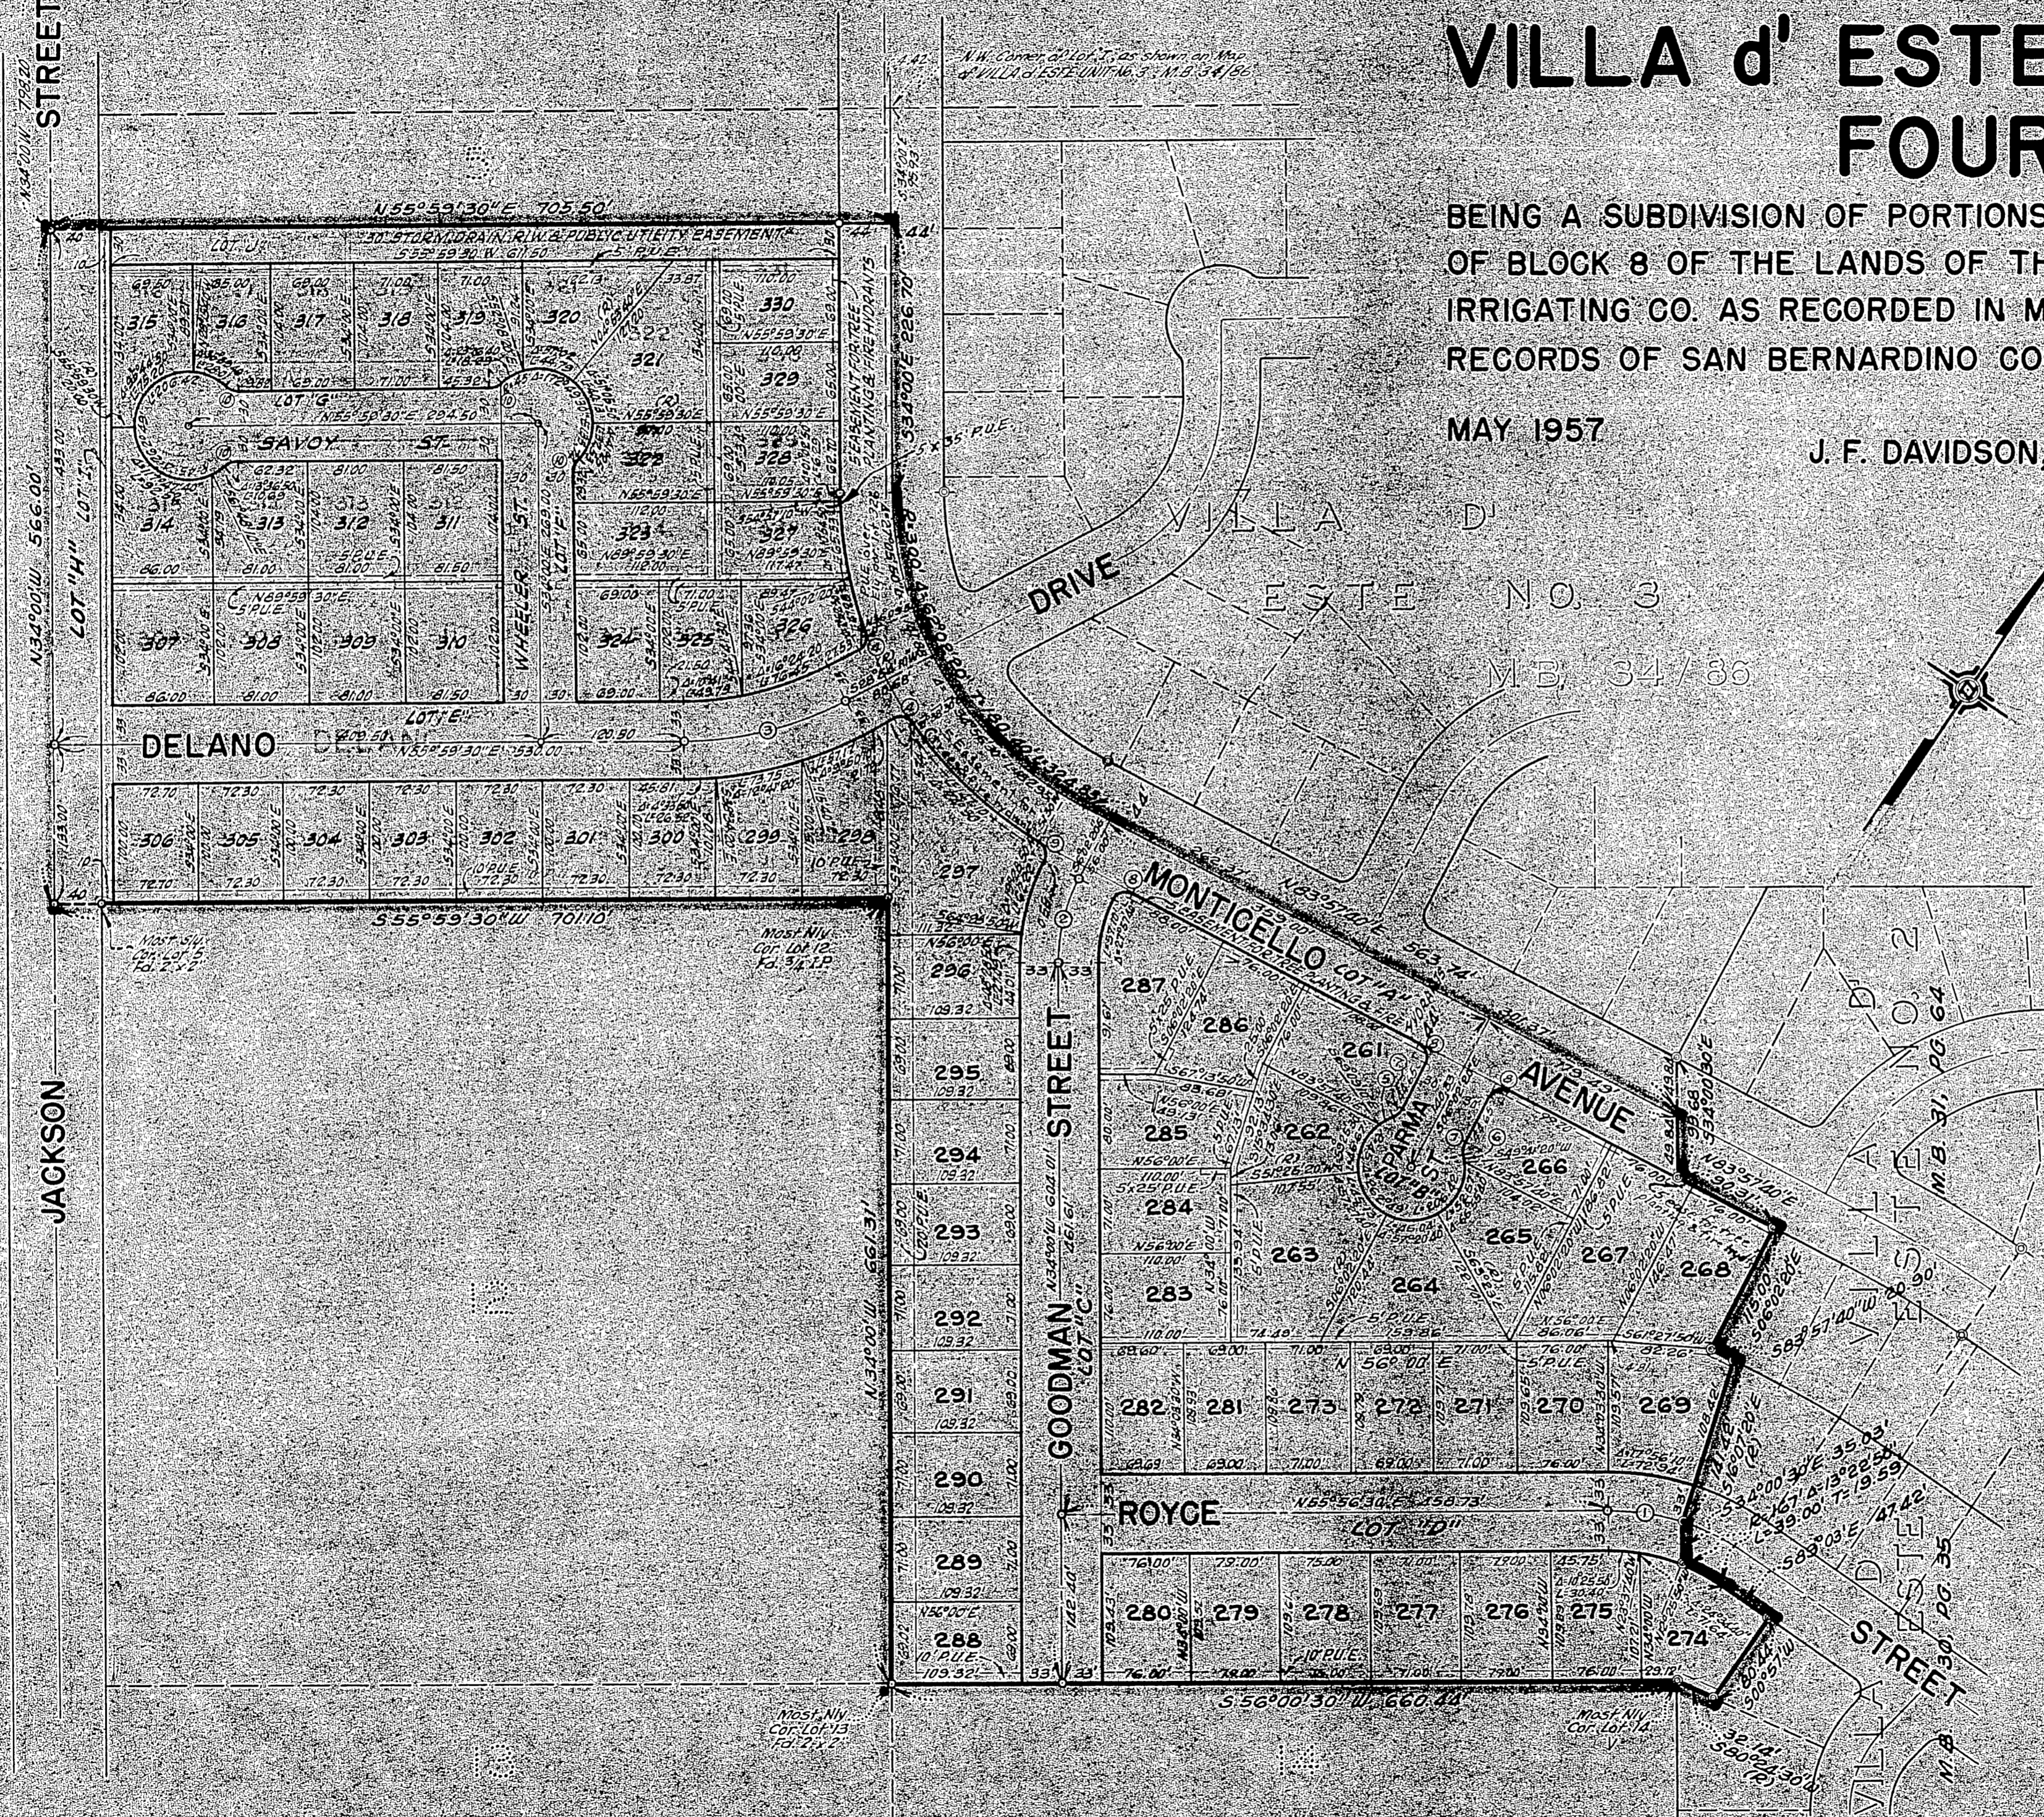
VILLA d' ESTE
FOUR

BEING A SUBDIVISION OF PORTIONS
OF BLOCK 8 OF THE LANDS OF TH
IRRIGATING CO. AS RECORDED IN M
RECORDS OF SAN BERNARDINO CO

MAY 1957

J. F. DAVIDSON,

STREET

JACKSON

N 55°53'30"E 705.50

S 55°53'30"W 701.10

N 34°00'W 566.00'

LOT "H"

SAVOY ST.

LOT "G"

DELANO

LOT "E"

WHEELER ST.

315 316 317 318 319 320 330 321 329 325 328 314 313 312 311 324 327 307 308 309 310 324 325 326 306 305 304 303 302 301 300 299 298

DRIVE

VILLA D' ESTE NO. 3 M.B. 34/86

MONTICELLO LOT "A"

AVENUE

CARMA ST

297 296 295 294 293 292 291 290 289 288 287 286 285 284 283 261 262 263 264 265 266 267 268 282 281 273 272 271 270 269 280 279 278 277 276 275 274

GOODMAN STREET

LOT "C"

ROYCE LOT "D"

S 56°00'30"W 660.48'

VILLA D' ESTE NO. 2 M.B. 31 PG 64

VILLA D' ESTE M.B. 30 PG 35

STREET